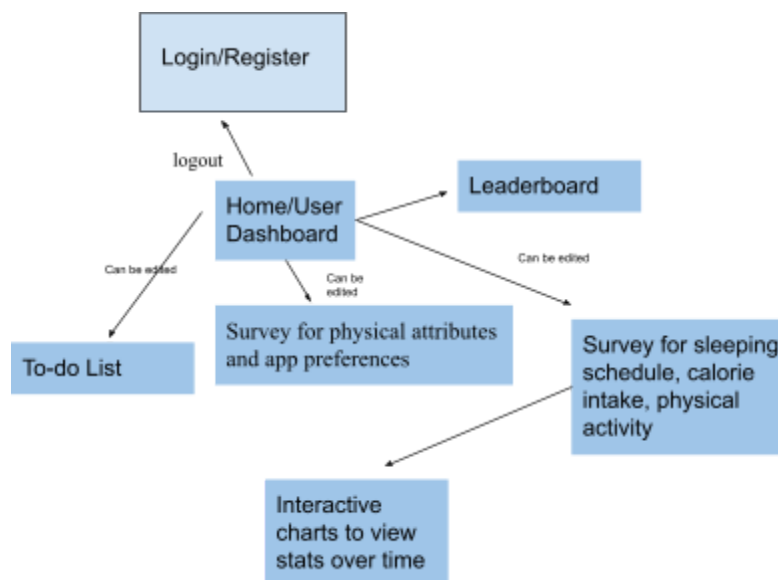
Login/Register

logout

Home/User Dashboard

Leaderboard

Can be edited

Can be edited

Can be edited

To-do List

Survey for physical attributes and app preferences

Survey for sleeping schedule, calorie intake, physical activity

Interactive charts to view stats over time